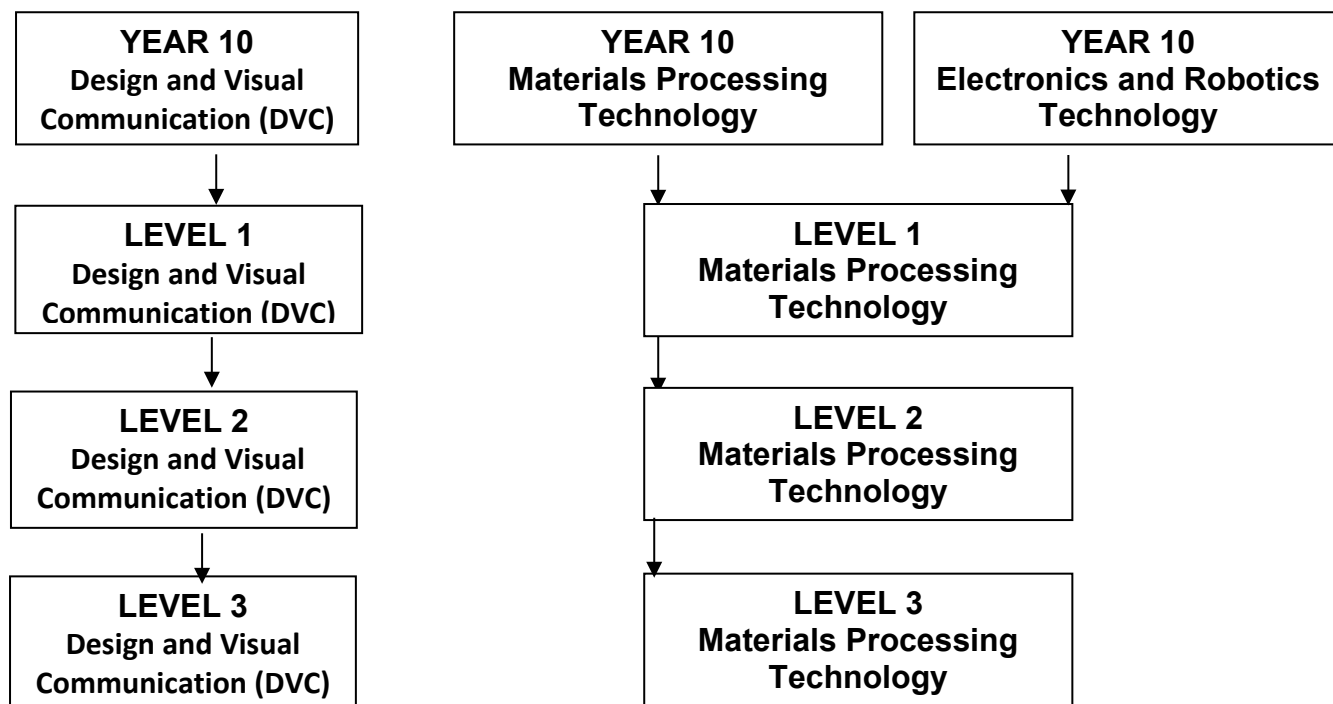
YEAR 10
Design and Visual Communication (DVC)

LEVEL 1
Design and Visual Communication (DVC)

LEVEL 2
Design and Visual Communication (DVC)

LEVEL 3
Design and Visual Communication (DVC)

YEAR 10
Materials Processing Technology

YEAR 10
Electronics and Robotics Technology

LEVEL 1
Materials Processing Technology

LEVEL 2
Materials Processing Technology

LEVEL 3
Materials Processing Technology